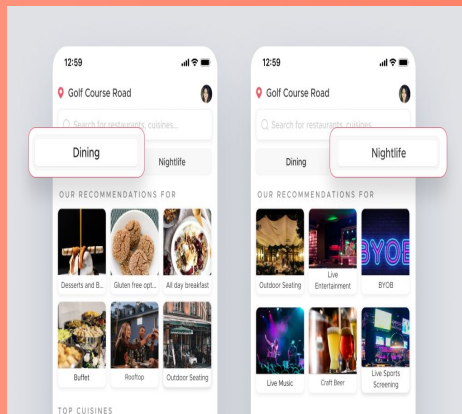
12:59

Golf Course Road

Search for restaurants, cuisines...

Dining

Nightlife

OUR RECOMMENDATIONS FOR

Desserts and B...

Gluten free opt...

All day breakfast

Buffet

Rooftop

Outdoor Seating

TOP CUISINES

12:59

Golf Course Road

Search for restaurants, cuisines...

Dining

Nightlife

OUR RECOMMENDATIONS FOR

Outdoor Seating

Live Entertainment

BYOB

BYOB

Live Music

Craft Beer

Live Sports Screening